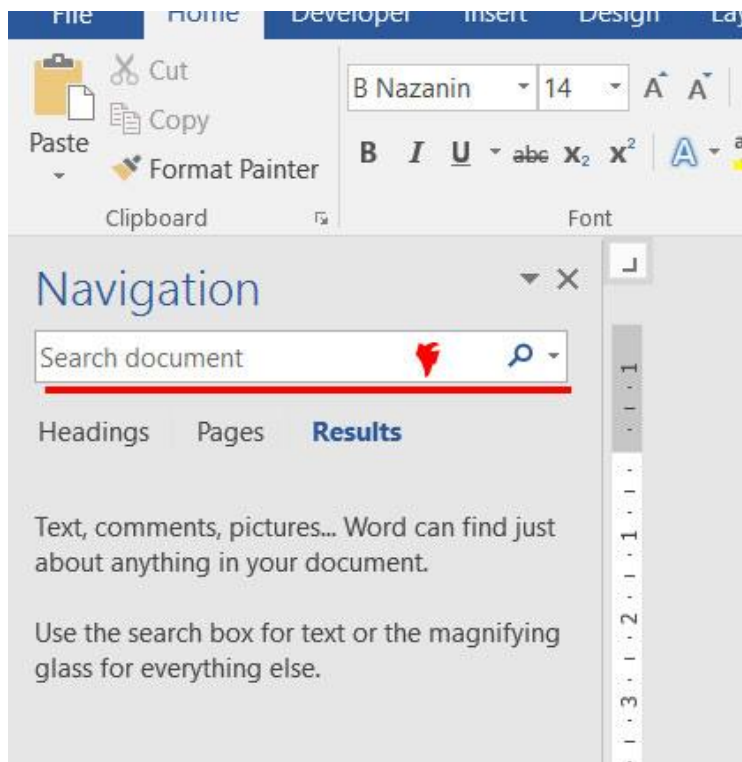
File Home Developer Insert Design La

Paste
Cut
Copy
Format Painter
Clipboard

B Nazanin 14
B I U abc $x_2$ $x^2$
Font

Navigation
Search document
Headings Pages Results

Text, comments, pictures... Word can find just about anything in your document.

Use the search box for text or the magnifying glass for everything else.

1 1 2 3